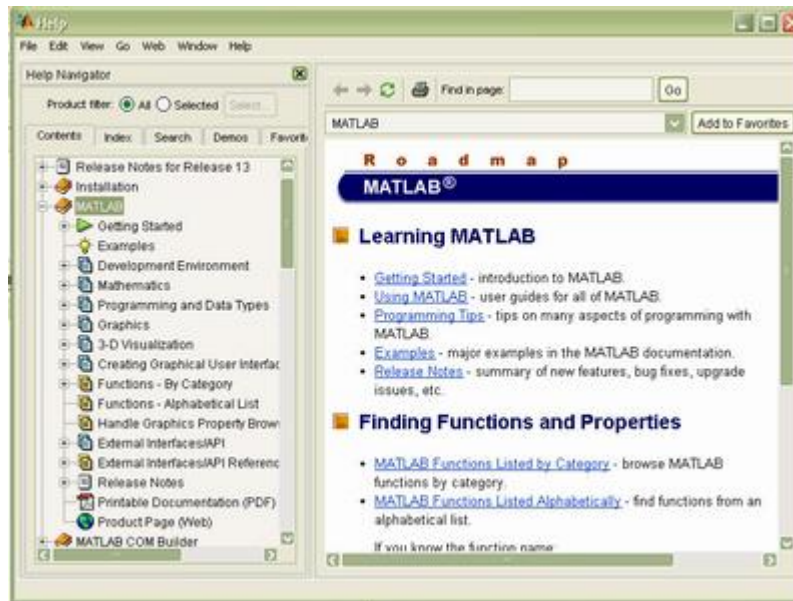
Help

File Edit View Go Web Window Help

Help Navigator

Product filter: All Selected Select...

Contents Index Search Demos Favorit

Release Notes for Release 13
Installation
MATLAB
Getting Started
Examples
Development Environment
Mathematics
Programming and Data Types
Graphics
3-D Visualization
Creating Graphical User Interfac
Functions - By Category
Functions - Alphabetical List
Handle Graphics Property Brow
External Interfaces/API
External Interfaces/API Referenc
Release Notes
Printable Documentation (PDF)
Product Page (Web)
MATLAB COM Builder

Find in page: Go

MATLAB

Add to Favorites

R o a d m a p

MATLAB®

Learning MATLAB

- Getting Started - introduction to MATLAB.
- Using MATLAB - user guides for all of MATLAB.
- Programming Tips - tips on many aspects of programming with MATLAB.
- Examples - major examples in the MATLAB documentation.
- Release Notes - summary of new features, bug fixes, upgrade issues, etc.

Finding Functions and Properties

- MATLAB Functions Listed by Category - browse MATLAB functions by category.
- MATLAB Functions Listed Alphabetically - find functions from an alphabetical list.

If you know the function name